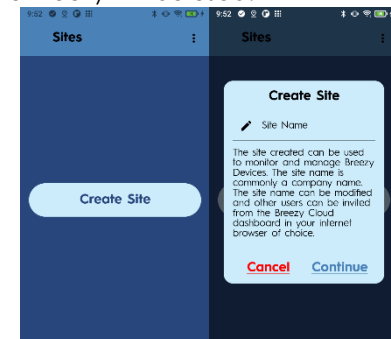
9:52

Sites

Create Site

9:52

Sites

Create Site

Site Name

The site created can be used to monitor and manage Breezy Devices. The site name is commonly a company name. The site name can be modified and other users can be invited from the Breezy Cloud dashboard in your internet browser of choice.

Cancel

Continue